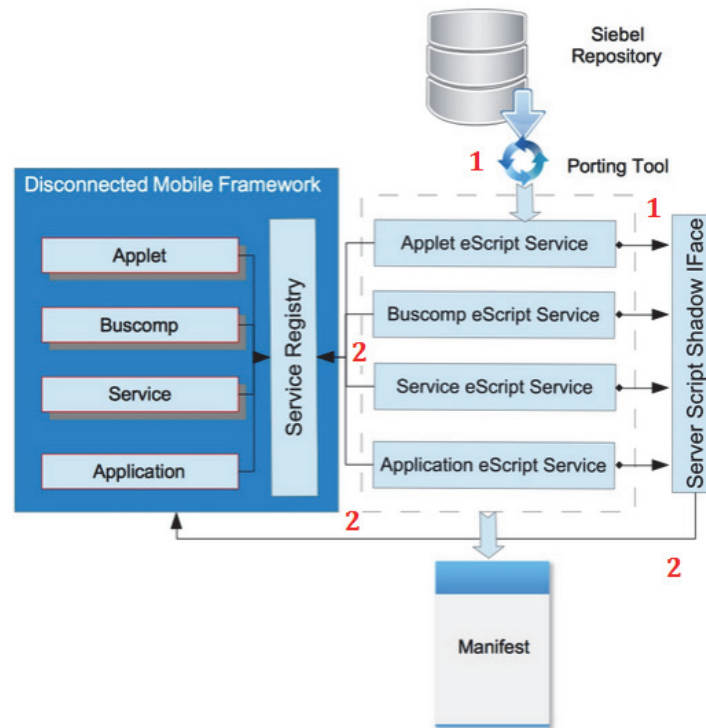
Siebel Repository

1

Porting Tool

Disconnected Mobile Framework

1

Applet

Buscomp

Service

Application

Service Registry

2

Applet eScript Service

Buscomp eScript Service

Service eScript Service

Application eScript Service

Server Script Shadow IFace

2

2

Manifest